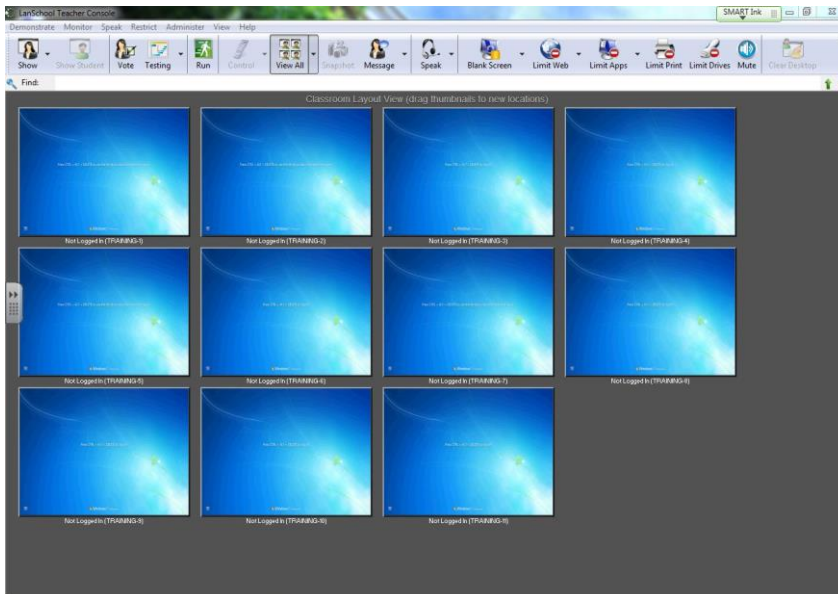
LanSchool Teacher Console

SMART Ink

Demonstrate Monitor Speak Restrict Administer View Help

Show Show Student Vote Testing Run Control View All Snapshot Message Speak Blank Screen Limit Web Limit Apps Limit Print Limit Drives Mute Clear Desktop

Find:

Classroom Layout View (drag thumbnails to new locations)

Not Logged In (TRAINING-1)

Not Logged In (TRAINING-2)

Not Logged In (TRAINING-3)

Not Logged In (TRAINING-4)

Not Logged In (TRAINING-5)

Not Logged In (TRAINING-6)

Not Logged In (TRAINING-7)

Not Logged In (TRAINING-8)

Not Logged In (TRAINING-9)

Not Logged In (TRAINING-10)

Not Logged In (TRAINING-11)